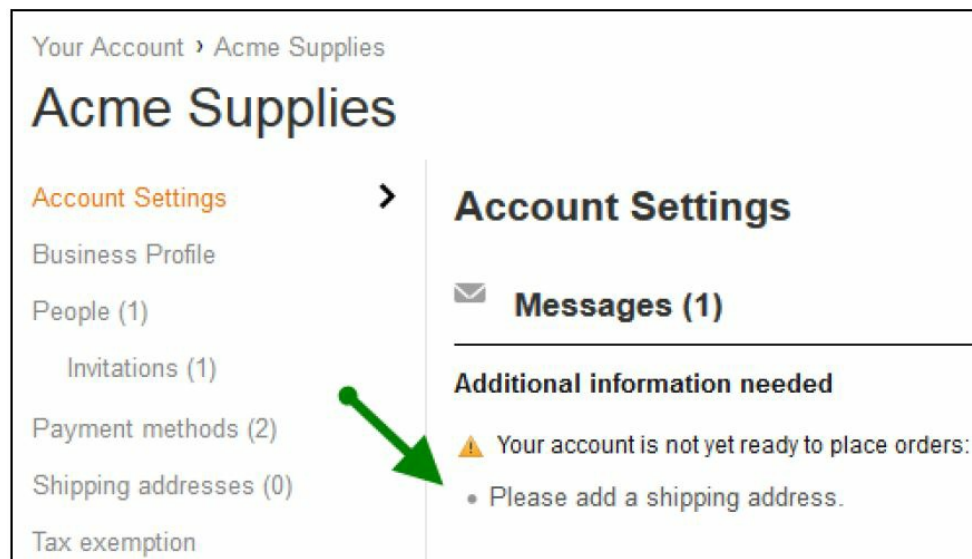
Your Account › Acme Supplies

Acme Supplies

Account Settings

Business Profile

People (1)

Invitations (1)

Payment methods (2)

Shipping addresses (0)

Tax exemption

Account Settings

Messages (1)

Additional information needed

Your account is not yet ready to place orders:

• Please add a shipping address.